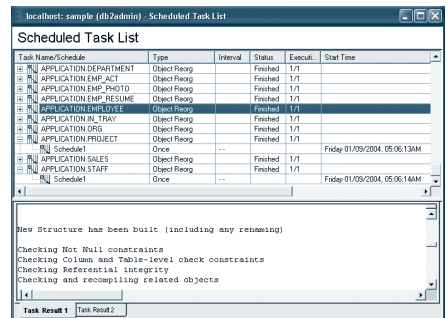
localhost: sample (db2admin) - Scheduled Task List

Scheduled Task List

| Task Name/Schedule | Type | Interval | Status | Executi... | Start Time |
|---|---|---|---|---|---|
| APPLICATION.DEPARTMENT | Object Reorg | | Finished | 1/1 | |
| APPLICATION.EMP_ACT | Object Reorg | | Finished | 1/1 | |
| APPLICATION.EMP_PHOTO | Object Reorg | | Finished | 1/1 | |
| APPLICATION.EMP_RESUME | Object Reorg | | Finished | 1/1 | |
| APPLICATION.EMPLOYEE | Object Reorg | | Finished | 1/1 | |
| APPLICATION.IN_TRAY | Object Reorg | | Finished | 1/1 | |
| APPLICATION.ORG | Object Reorg | | Finished | 1/1 | |
| APPLICATION.PROJECT | Object Reorg | | Finished | 1/1 | |
| Schedule1 | Once | -- | | | Friday 01/09/2004, 05:06:13AM |
| APPLICATION.SALES | Object Reorg | | Finished | 1/1 | |
| APPLICATION.STAFF | Object Reorg | | Finished | 1/1 | |
| Schedule1 | Once | -- | | | Friday 01/09/2004, 05:06:14AM |

New Structure has been built (including any renaming)

Checking Not Null constraints
Checking Column and Table-level check constraints
Checking Referential integrity
Checking and recompiling related objects

Task Result 1 | Task Result 2